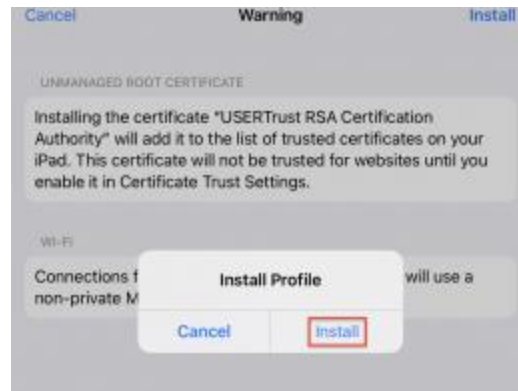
Cancel Warning Install

UNMANAGED ROOT CERTIFICATE

Installing the certificate "USERTrust RSA Certification Authority" will add it to the list of trusted certificates on your iPad. This certificate will not be trusted for websites until you enable it in Certificate Trust Settings.

WI-FI

Connections f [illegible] will use a non-private M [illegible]

Install Profile

Cancel Install